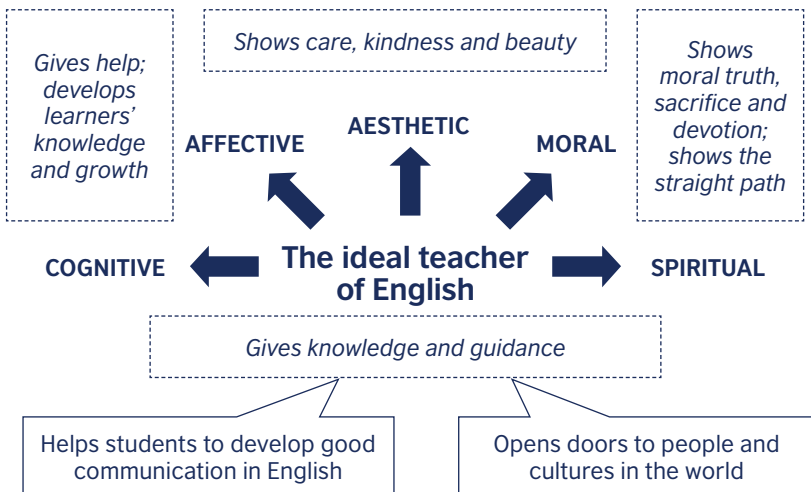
Gives help; develops learners' knowledge and growth

Shows care, kindness and beauty

Shows moral truth, sacrifice and devotion; shows the straight path

AFFECTIVE

AESTHETIC

MORAL

COGNITIVE

The ideal teacher of English

SPIRITUAL

Gives knowledge and guidance

Helps students to develop good communication in English

Opens doors to people and cultures in the world